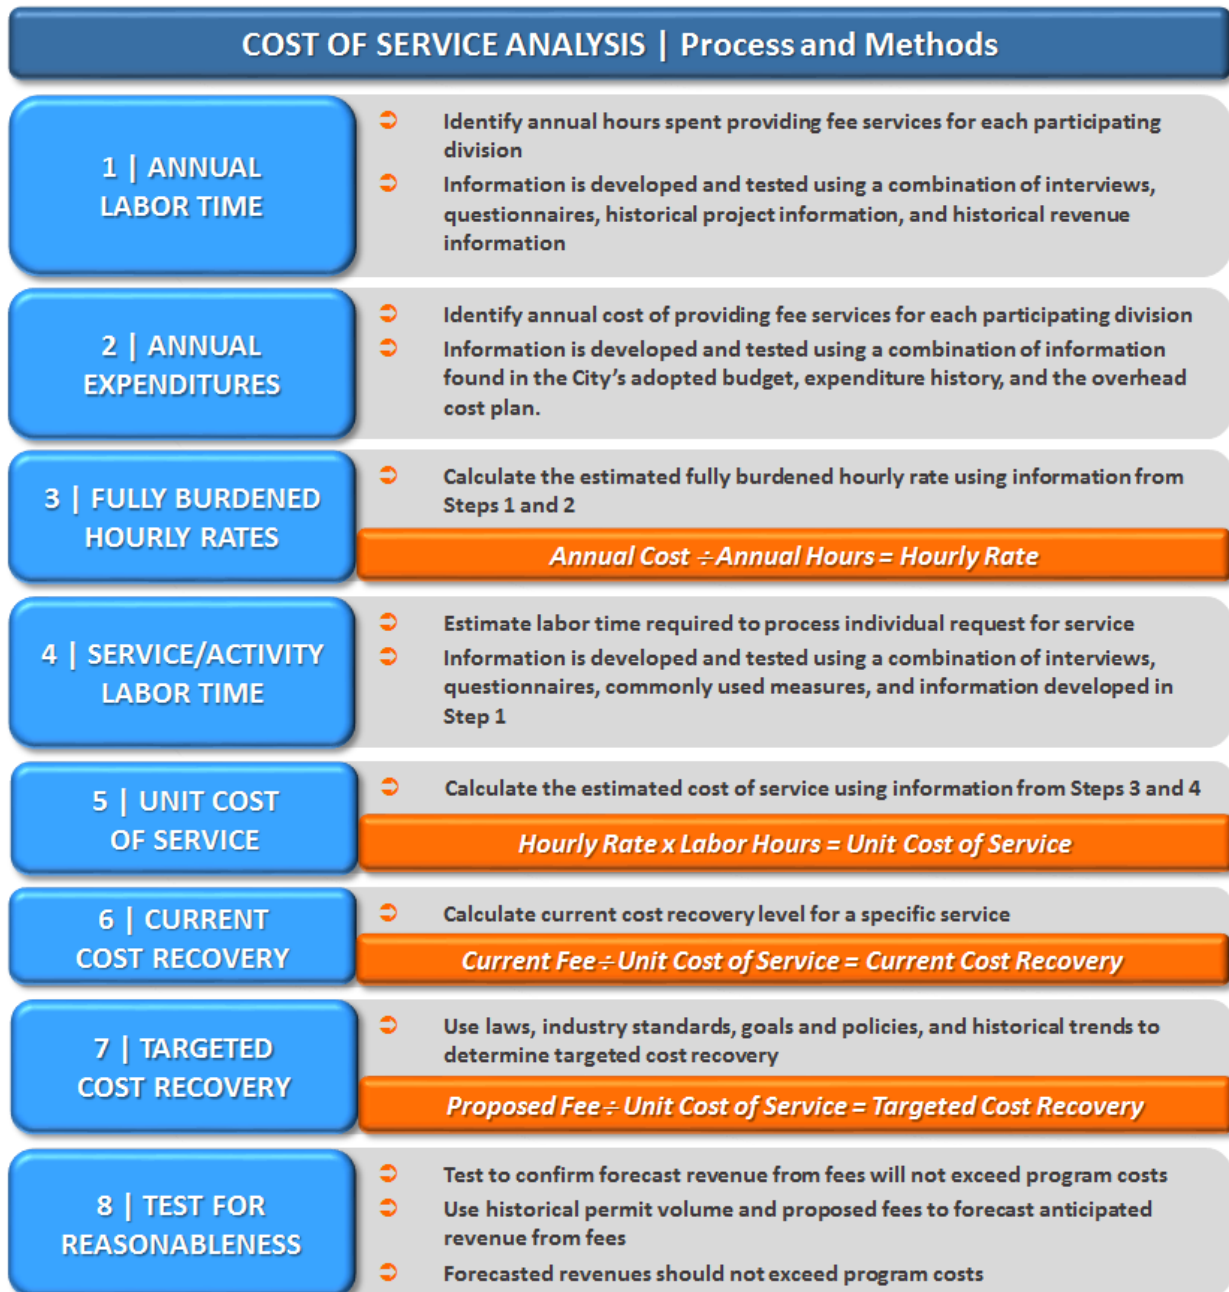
COST OF SERVICE ANALYSIS | Process and Methods

1 | ANNUAL LABOR TIME

Identify annual hours spent providing fee services for each participating division

Information is developed and tested using a combination of interviews, questionnaires, historical project information, and historical revenue information

2 | ANNUAL EXPENDITURES

Identify annual cost of providing fee services for each participating division

Information is developed and tested using a combination of information found in the City's adopted budget, expenditure history, and the overhead cost plan.

3 | FULLY BURDENED HOURLY RATES

Calculate the estimated fully burdened hourly rate using information from Steps 1 and 2

Annual Cost ÷ Annual Hours = Hourly Rate

4 | SERVICE/ACTIVITY LABOR TIME

Estimate labor time required to process individual request for service

Information is developed and tested using a combination of interviews, questionnaires, commonly used measures, and information developed in Step 1

5 | UNIT COST OF SERVICE

Calculate the estimated cost of service using information from Steps 3 and 4

Hourly Rate x Labor Hours = Unit Cost of Service

6 | CURRENT COST RECOVERY

Calculate current cost recovery level for a specific service

Current Fee ÷ Unit Cost of Service = Current Cost Recovery

7 | TARGETED COST RECOVERY

Use laws, industry standards, goals and policies, and historical trends to determine targeted cost recovery

Proposed Fee ÷ Unit Cost of Service = Targeted Cost Recovery

8 | TEST FOR REASONABLENESS

Test to confirm forecast revenue from fees will not exceed program costs

Use historical permit volume and proposed fees to forecast anticipated revenue from fees

Forecasted revenues should not exceed program costs